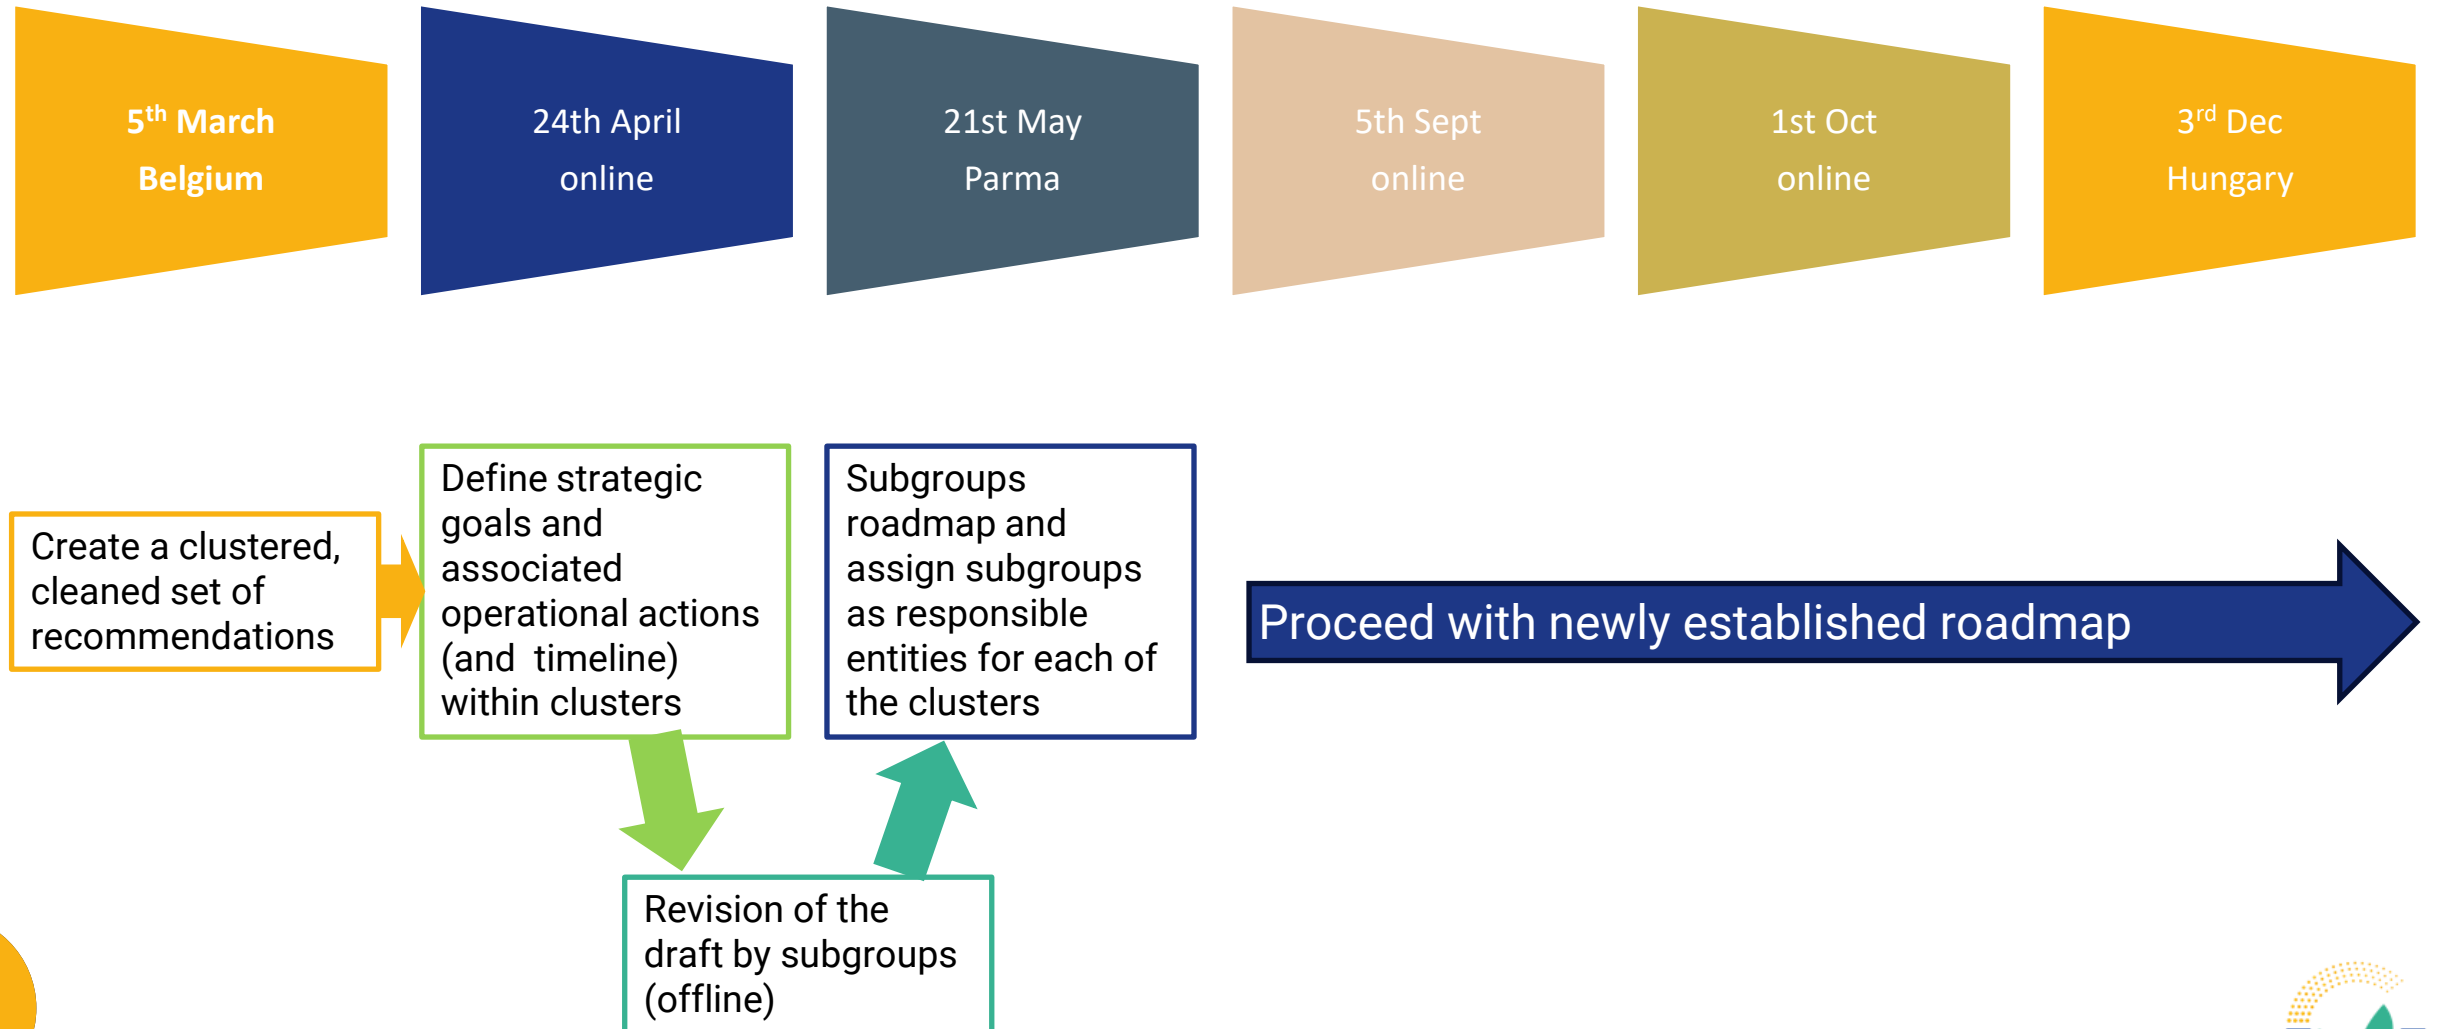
5$^{th}$ March
Belgium

24th April
online

21st May
Parma

5th Sept
online

1st Oct
online

3$^{rd}$ Dec
Hungary

Create a clustered, cleaned set of recommendations

Define strategic goals and associated operational actions (and timeline) within clusters

Subgroups roadmap and assign subgroups as responsible entities for each of the clusters

Proceed with newly established roadmap

Revision of the draft by subgroups (offline)